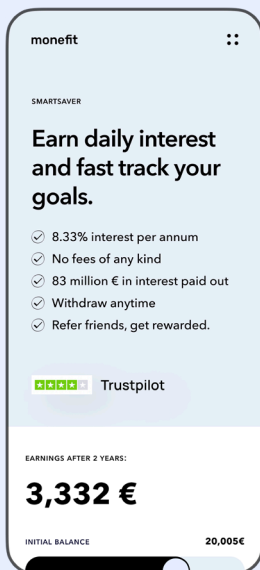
monefit

SMARTSAVER

Earn daily interest and fast track your goals.

8.33% interest per annum
No fees of any kind
83 million € in interest paid out
Withdraw anytime
Refer friends, get rewarded.

Trustpilot

EARNINGS AFTER 2 YEARS:

3,332 €

INITIAL BALANCE 20,005€